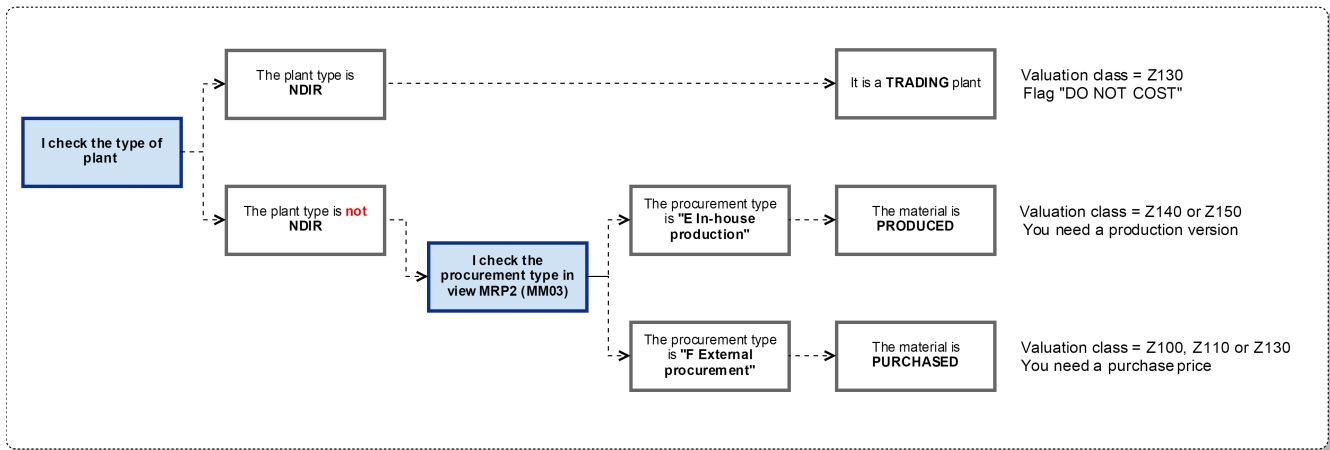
I check the type of plant

The plant type is NDIR

It is a TRADING plant

Valuation class = Z130
Flag "DO NOT COST"

The plant type is not NDIR

I check the procurement type in view MRP2 (MM03)

The procurement type is "E In-house production"

The material is PRODUCED

Valuation class = Z140 or Z150
You need a production version

The procurement type is "F External procurement"

The material is PURCHASED

Valuation class = Z100, Z110 or Z130
You need a purchase price